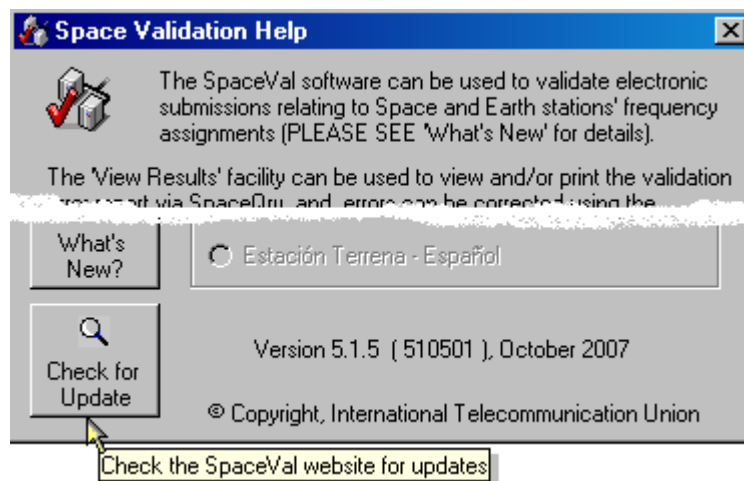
Space Validation Help

The SpaceVal software can be used to validate electronic submissions relating to Space and Earth stations' frequency assignments (PLEASE SEE 'What's New' for details).

The 'View Results' facility can be used to view and/or print the validation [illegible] report via SpaceQry, and errors can be corrected using the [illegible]

What's New?

Estación Terrena - Español

Check for Update

Version 5.1.5 ( 510501 ), October 2007

© Copyright, International Telecommunication Union

Check the SpaceVal website for updates